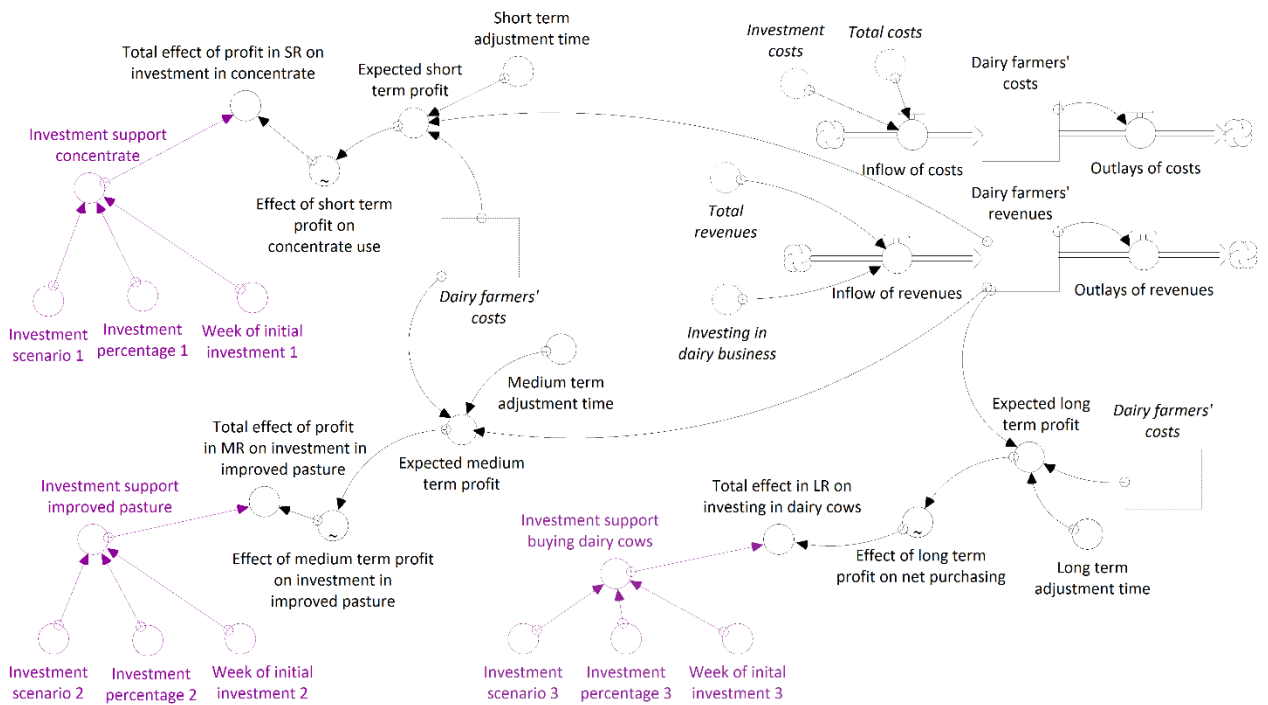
Total effect of profit in SR on investment in concentrate

Short term adjustment time

Expected short term profit

Investment costs

Total costs

Dairy farmers' costs

Investment support concentrate

Inflow of costs

Outlays of costs

Effect of short term profit on concentrate use

Dairy farmers' revenues

Total revenues

Inflow of revenues

Outlays of revenues

Dairy farmers' costs

Investment scenario 1

Investment percentage 1

Week of initial investment 1

Investing in dairy business

Medium term adjustment time

Total effect of profit in MR on investment in improved pasture

Expected medium term profit

Expected long term profit

Dairy farmers' costs

Investment support improved pasture

Total effect in LR on investing in dairy cows

Investment support buying dairy cows

Effect of long term profit on net purchasing

Effect of medium term profit on investment in improved pasture

Long term adjustment time

Investment scenario 2

Investment percentage 2

Week of initial investment 2

Investment scenario 3

Investment percentage 3

Week of inital investment 3